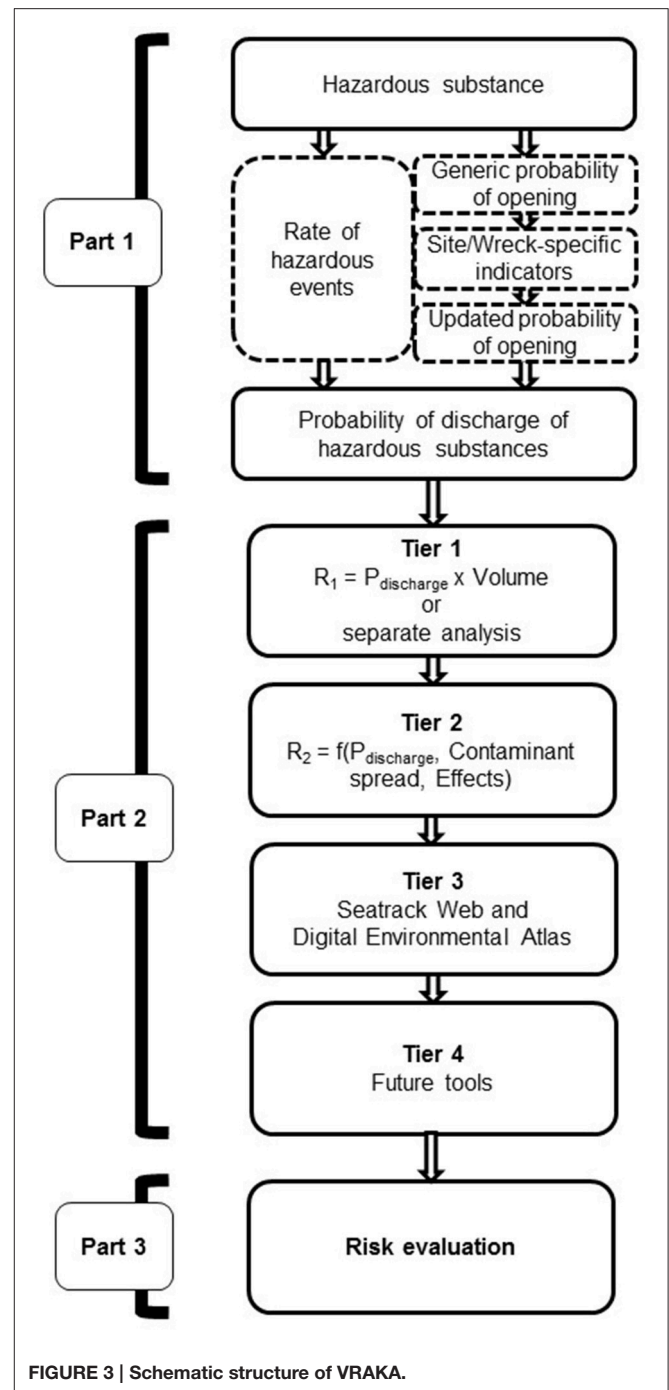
Part 1

Hazardous substance

Rate of hazardous events

Generic probability of opening

Site/Wreck-specific indicators

Updated probability of opening

Probability of discharge of hazardous substances

Part 2

**Tier 1**
$R_1 = P_{discharge}$ x Volume
or
separate analysis

**Tier 2**
$R_2 = f(P_{discharge}$, Contaminant spread, Effects)

**Tier 3**
Seatrack Web and Digital Environmental Atlas

**Tier 4**
Future tools

Part 3

**Risk evaluation**

**FIGURE 3 | Schematic structure of VRAKA.**